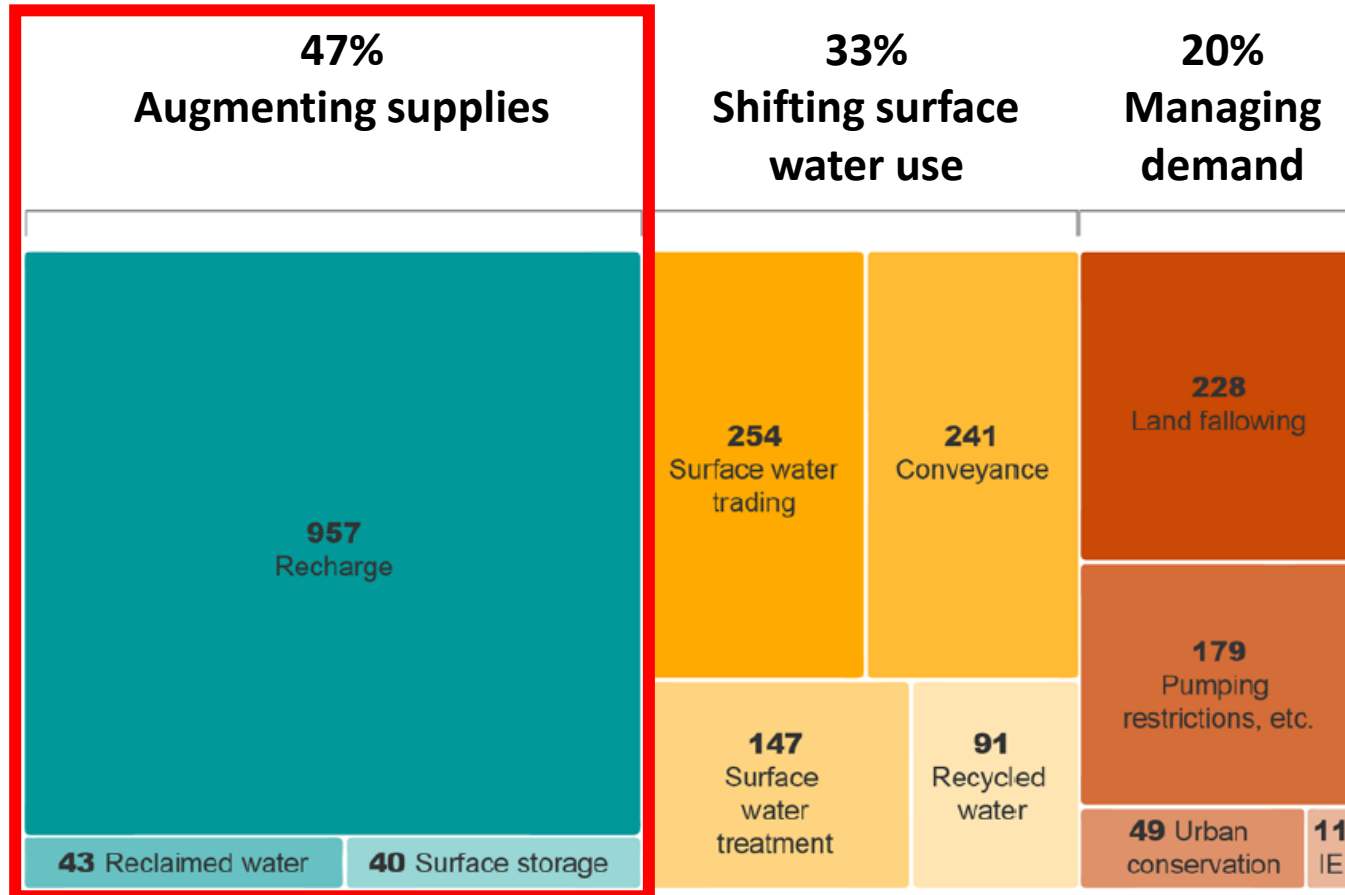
47%
Augmenting supplies

33%
Shifting surface water use

20%
Managing demand

957
Recharge

43 Reclaimed water

40 Surface storage

254
Surface water trading

241
Conveyance

147
Surface water treatment

91
Recycled water

228
Land fallowing

179
Pumping restrictions, etc.

49 Urban conservation

11 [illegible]
IE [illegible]